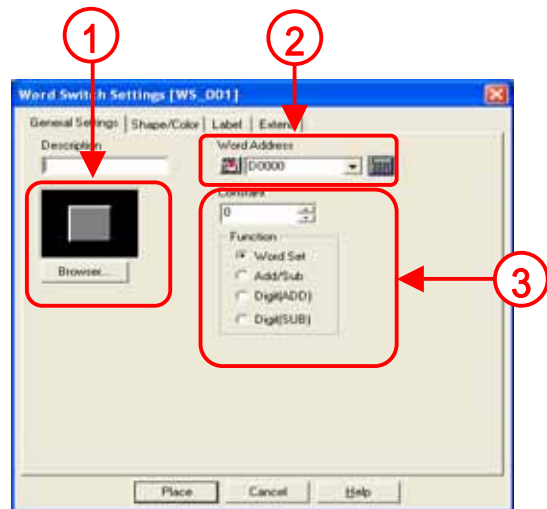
1

2

Word Switch Settings [WS_001]

General Settings | Shape/Color | Label | Extend

Description

Browser...

Word Address

D0000

Constant

0

Function

Word Set

Add/Sub

Digit(ADD)

Digit(SUB)

3

Place | Cancel | Help